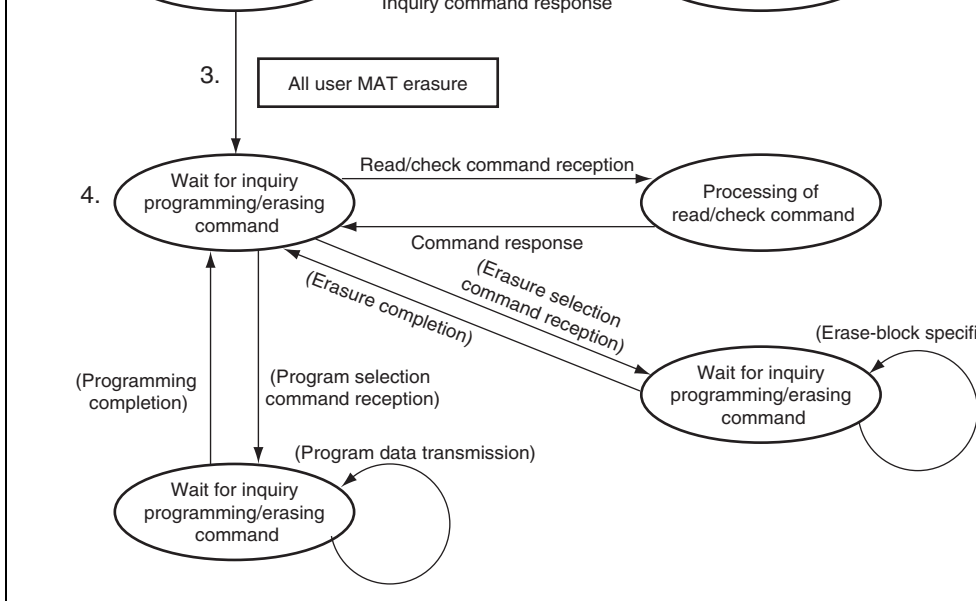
Inquiry command response

3.

All user MAT erasure

4.

Wait for inquiry programming/erasing command

Read/check command reception

Processing of read/check command

Command response

(Erasure selection command reception)

(Erasure completion)

(Erase-block specifi

Wait for inquiry programming/erasing command

(Programming completion)

(Program selection command reception)

(Program data transmission)

Wait for inquiry programming/erasing command